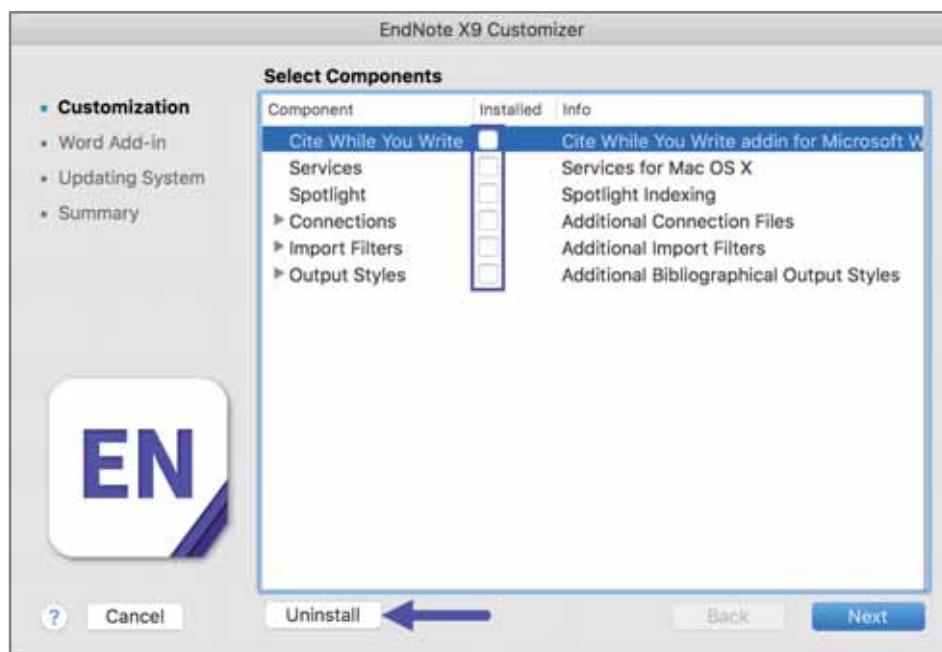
EndNote X9 Customizer

Select Components

• Customization
• Word Add-in
• Updating System
• Summary

| Component | Installed | Info |
|---|---|---|
| Cite While You Write | | Cite While You Write addin for Microsoft W |
| Services | | Services for Mac OS X |
| Spotlight | | Spotlight Indexing |
| ▶ Connections | | Additional Connection Files |
| ▶ Import Filters | | Additional Import Filters |
| ▶ Output Styles | | Additional Bibliographical Output Styles |

EN

?
Cancel
Uninstall
Back
Next